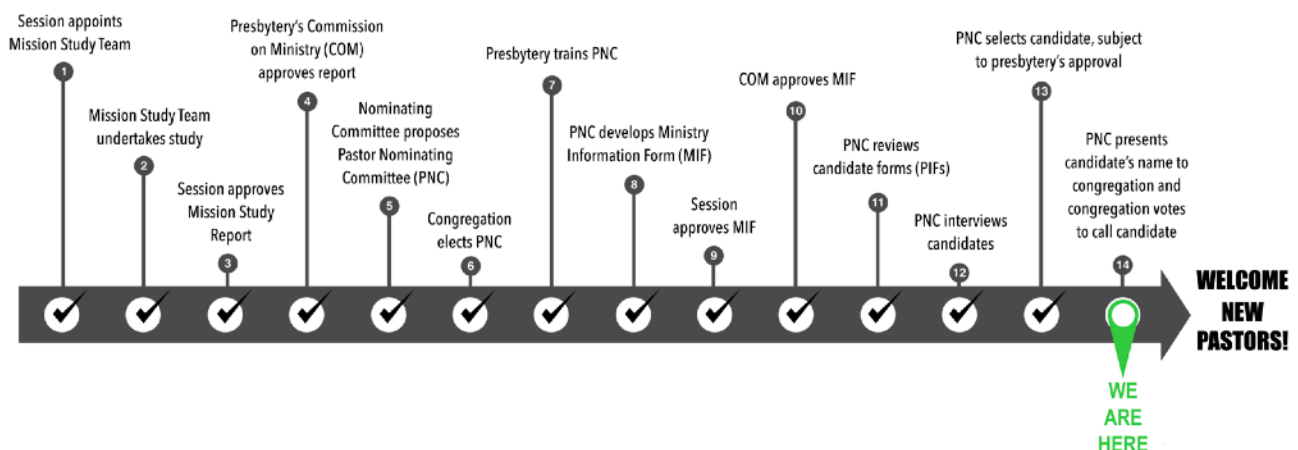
1
Session appoints Mission Study Team

2
Mission Study Team undertakes study

3
Session approves Mission Study Report

4
Presbytery's Commission on Ministry (COM) approves report

5
Nominating Committee proposes Pastor Nominating Committee (PNC)

6
Congregation elects PNC

7
Presbytery trains PNC

8
PNC develops Ministry Information Form (MIF)

9
Session approves MIF

10
COM approves MIF

11
PNC reviews candidate forms (PIFs)

12
PNC interviews candidates

13
PNC selects candidate, subject to presbytery's approval

14
PNC presents candidate's name to congregation and congregation votes to call candidate

WELCOME NEW PASTORS!

WE ARE HERE